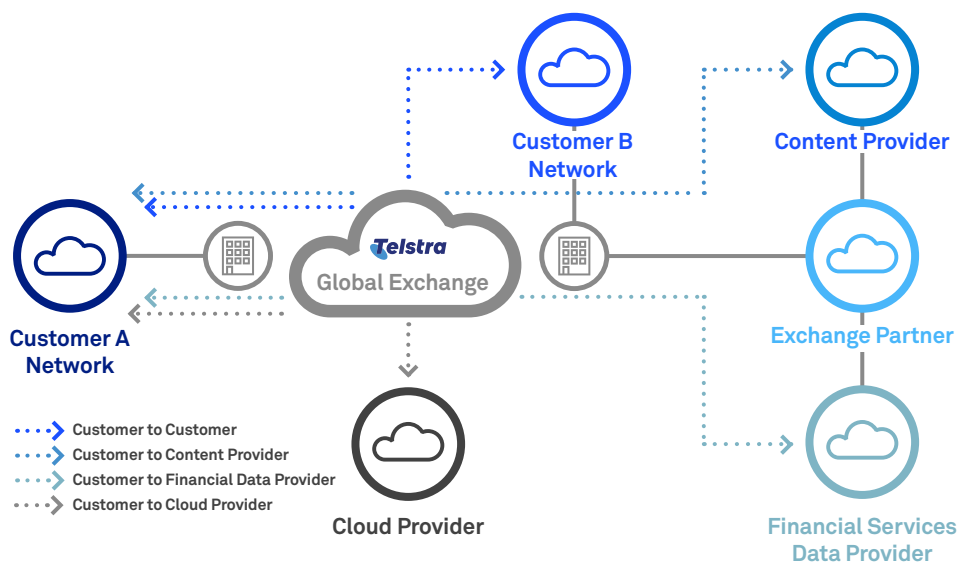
Customer B Network

Content Provider

Telstra
Global Exchange

Customer A Network

Exchange Partner

Cloud Provider

Financial Services Data Provider

Customer to Customer
Customer to Content Provider
Customer to Financial Data Provider
Customer to Cloud Provider